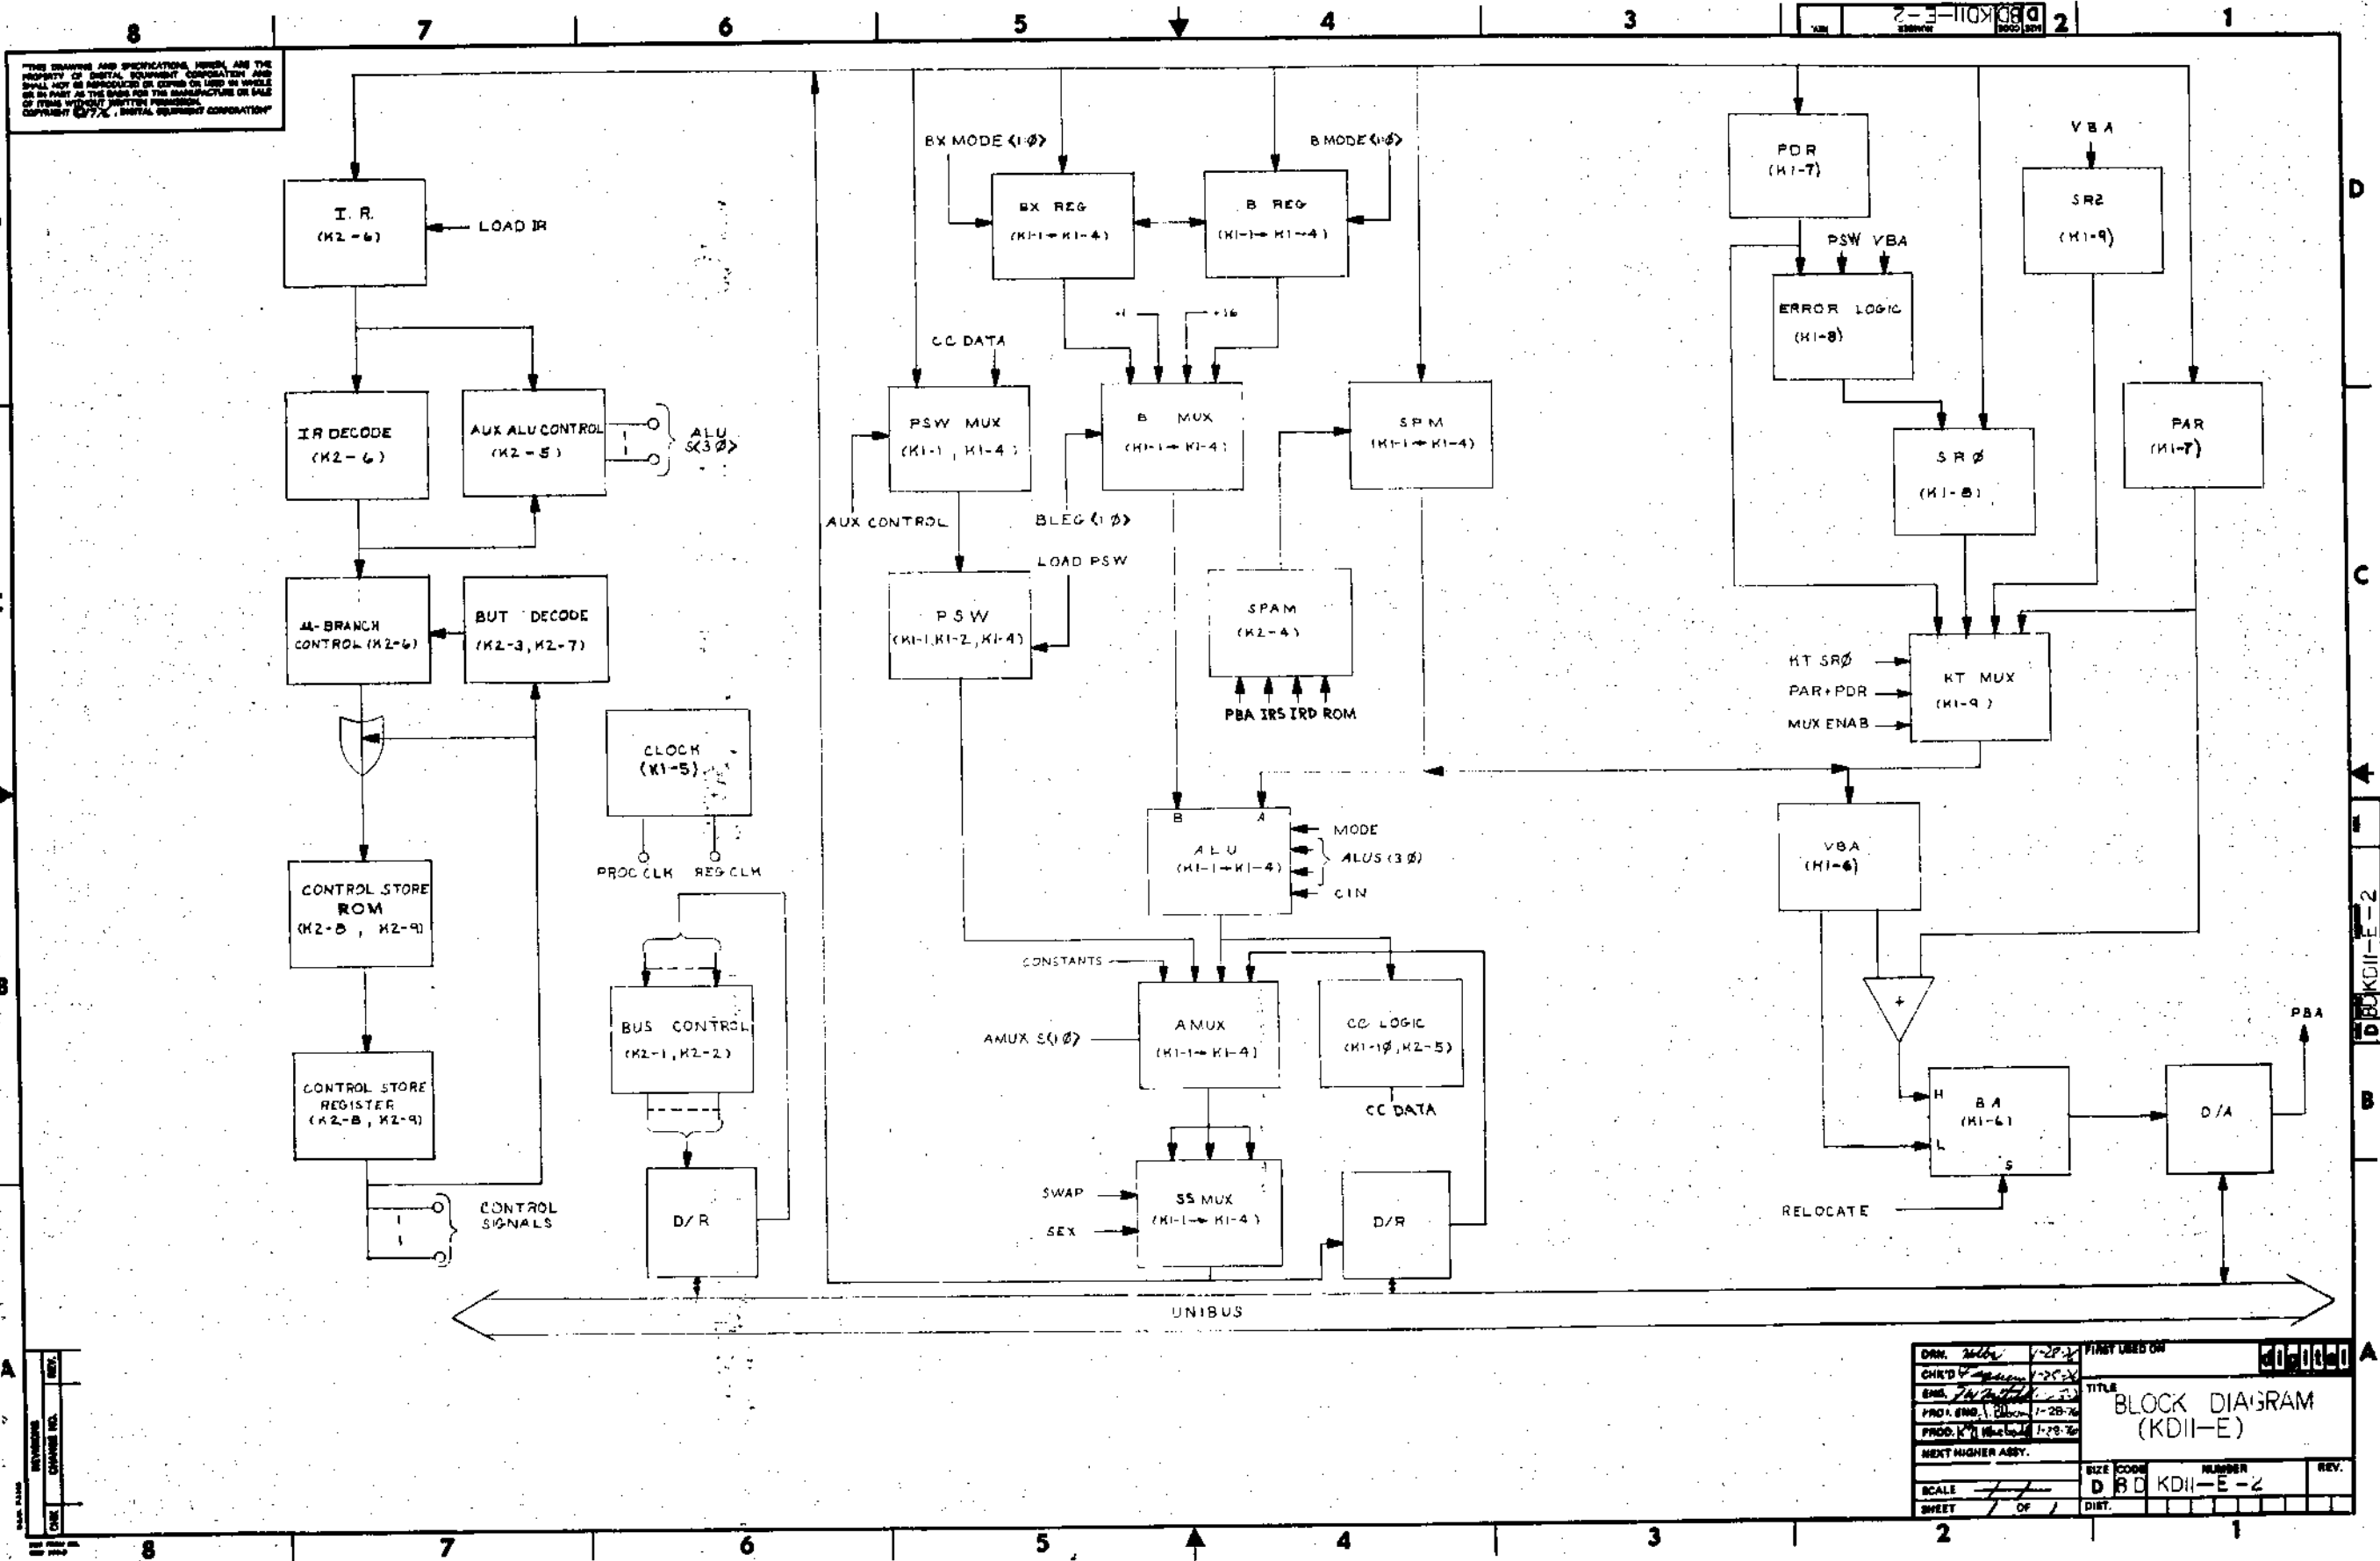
8 7 6 5 4 3 2 1

"THIS DRAWING AND SPECIFICATIONS, HEREIN, ARE THE PROPERTY OF DIGITAL EQUIPMENT CORPORATION AND SHALL NOT BE REPRODUCED OR COPIED OR USED IN WHOLE OR IN PART AS THE BASIS FOR THE MANUFACTURE OR SALE OF ITEMS WITHOUT WRITTEN PERMISSION. COPYRIGHT 1976, DIGITAL EQUIPMENT CORPORATION"

I. R. (K2-6)
LOAD IR
IR DECODE (K2-6)
AUX ALU CONTROL (K2-5)
ALU S(3Ø)
μ-BRANCH CONTROL (K2-6)
BUT DECODE (K2-3, K2-7)
CONTROL STORE ROM (K2-8, K2-9)
CONTROL STORE REGISTER (K2-8, K2-9)
CONTROL SIGNALS
CLOCK (K1-5)
PROC CLK
REG CLK
BUS CONTROL (K2-1, K2-2)
D/R
BX MODE (1Ø)
BX REG (K1-1 → K1-4)
B REG (K1-1 → K1-4)
B MODE (1Ø)
+1
+16
CC DATA
PSW MUX (K1-1, K1-4)
B MUX (K1-1 → K1-4)
SPM (K1-1 → K1-4)
AUX CONTROL
BLEG (1Ø)
LOAD PSW
PSW (K1-1, K1-2, K1-4)
SPAM (K2-4)
PBA IRS IRD ROM
B A
ALU (K1-1 → K1-4)
MODE
ALUS (3Ø)
CIN
CONSTANTS
AMUX S(1Ø)
AMUX (K1-1 → K1-4)
CC LOGIC (K1-1Ø, K2-5)
CC DATA
SWAP
SEX
SS MUX (K1-1 → K1-4)
D/R
UNIBUS
PDR (K1-7)
VBA
SR2 (K1-9)
PSW VBA
ERROR LOGIC (K1-8)
SR Ø (K1-8)
PAR (K1-7)
KT SRØ
PAR+PDR
MUX ENAB
KT MUX (K1-9)
VBA (K1-6)
+
PBA
H
L
BA (K1-6)
S
D/A
RELOCATE

D C B A

DRN. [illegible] 1-28-76
CHK'D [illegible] 1-28-76
ENG. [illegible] 1-28-76
PROJ. ENG. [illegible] 1-28-76
PROD. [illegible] 1-28-76
NEXT HIGHER ASSY.
SCALE
SHEET 1 OF 1
FIRST USED ON
digital
TITLE
BLOCK DIAGRAM (KD11-E)
SIZE D CODE BD NUMBER KD11-E-2 REV.
DIST.
REV. CHANGE NO.
D BD KD11-E-2